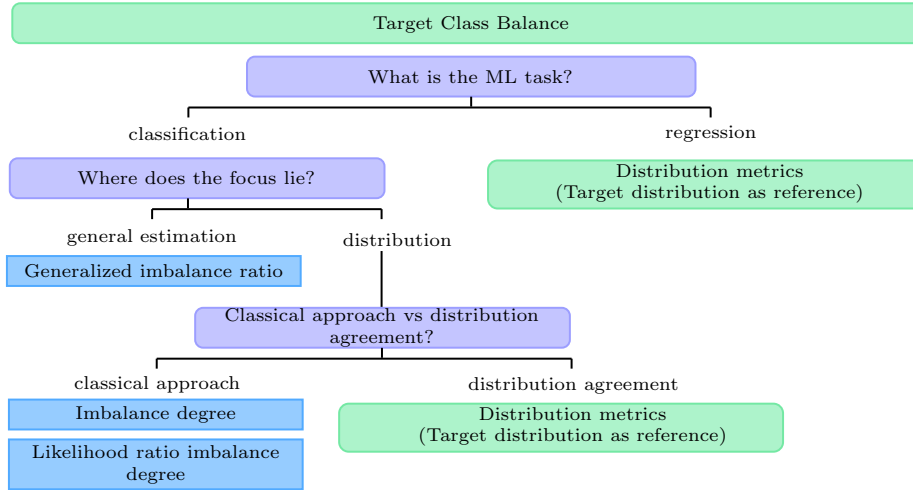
Target Class Balance

What is the ML task?

classification

regression

Where does the focus lie?

Distribution metrics
(Target distribution as reference)

general estimation

distribution

Generalized imbalance ratio

Classical approach vs distribution agreement?

classical approach

distribution agreement

Imbalance degree

Distribution metrics
(Target distribution as reference)

Likelihood ratio imbalance degree